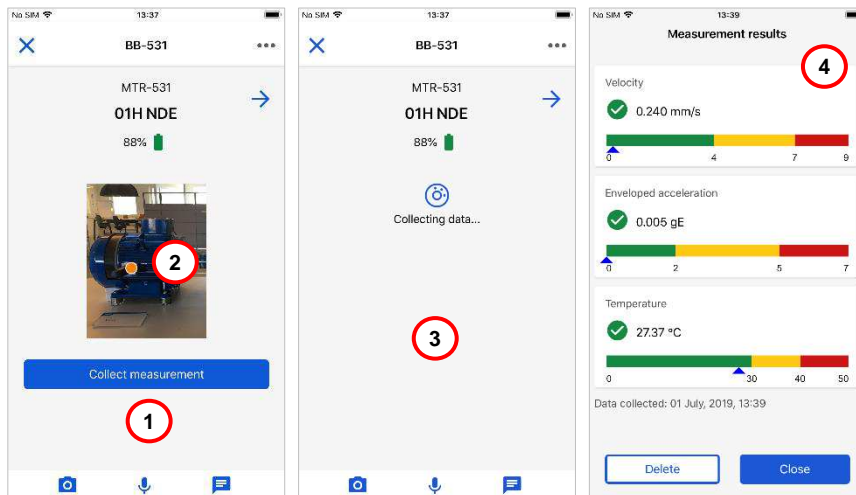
No SIM 13:37

BB-531

MTR-531

01H NDE

88%

2

Collect measurement

1

No SIM 13:37

BB-531

MTR-531

01H NDE

88%

Collecting data...

3

No SIM 13:39

Measurement results

4

Velocity

0.240 mm/s

0 4 7 9

Enveloped acceleration

0.005 gE

0 2 5 7

Temperature

27.37 °C

0 30 40 50

Data collected: 01 July, 2019, 13:39

Delete

Close